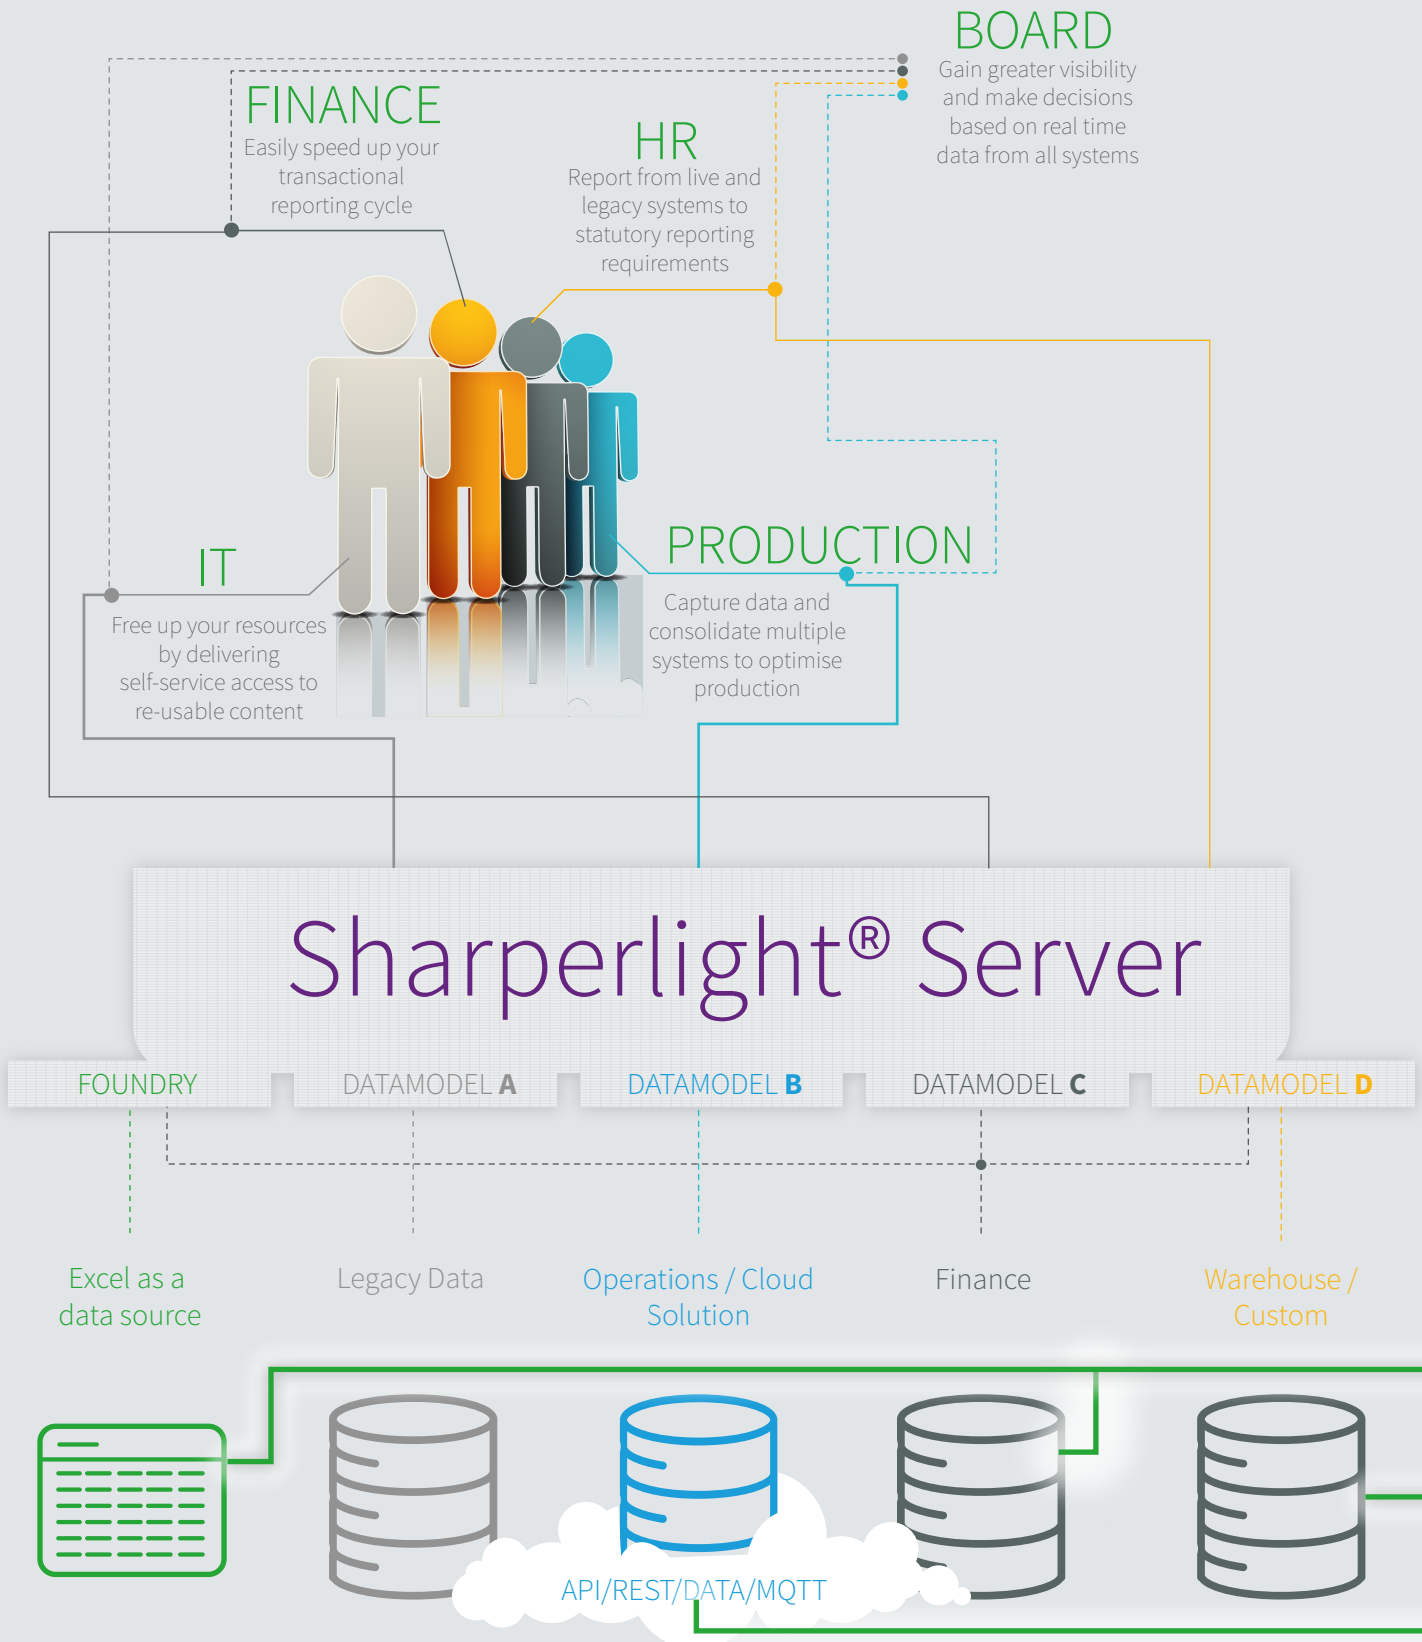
BOARD
Gain greater visibility and make decisions based on real time data from all systems

FINANCE
Easily speed up your transactional reporting cycle

HR
Report from live and legacy systems to statutory reporting requirements

IT
Free up your resources by delivering self-service access to re-usable content

PRODUCTION
Capture data and consolidate multiple systems to optimise production

Sharperlight® Server

FOUNDRY
DATAMODEL A
DATAMODEL B
DATAMODEL C
DATAMODEL D

Excel as a data source
Legacy Data
Operations / Cloud Solution
Finance
Warehouse / Custom

API/REST/DATA/MQTT